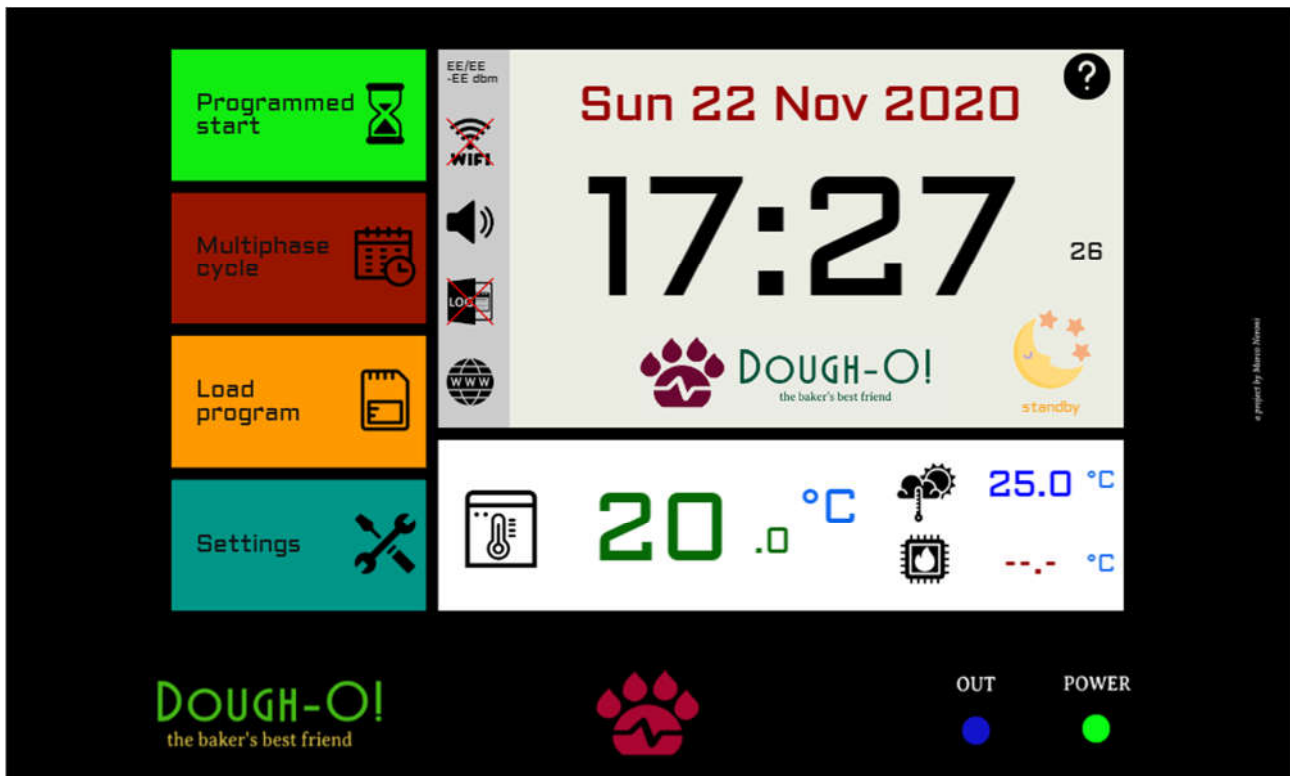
Programmed start

Multiphase cycle

Load program

Settings

EE/EE -EE dbm

WIFI

LOG

WWW

?

Sun 22 Nov 2020

17:27

26

DOUGH-O!
the baker's best friend

standby

20 .0 °C

25.0 °C

--.- °C

a project by Marco Nessosi

DOUGH-O!
the baker's best friend

OUT

POWER